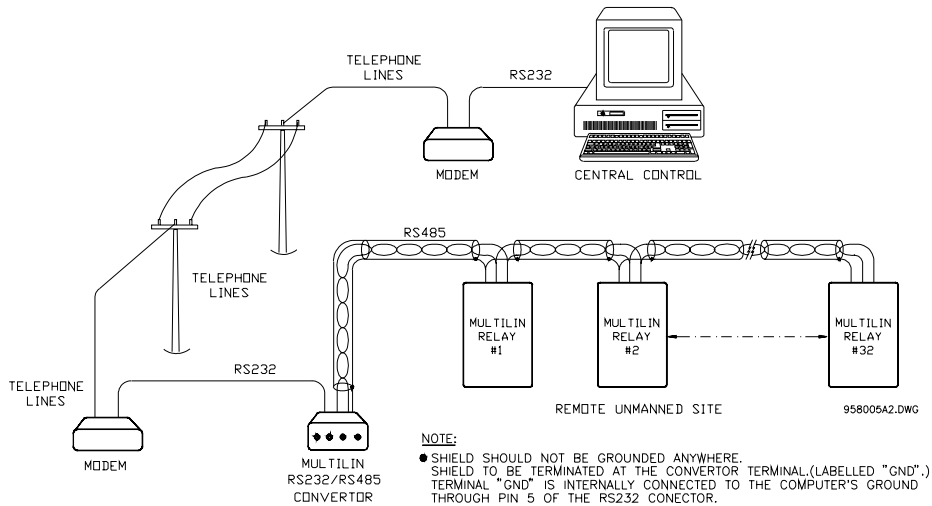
TELEPHONE LINES

RS232

MODEM

CENTRAL CONTROL

RS485

TELEPHONE LINES

MULTILIN RELAY #1

MULTILIN RELAY #2

MULTILIN RELAY #32

TELEPHONE LINES

RS232

REMOTE UNMANNED SITE

958005A2.DWG

MODEM

MULTILIN RS232/RS485 CONVERTOR

NOTE:

● SHIELD SHOULD NOT BE GROUNDED ANYWHERE.
SHIELD TO BE TERMINATED AT THE CONVERTOR TERMINAL.(LABELLED "GND".)
TERMINAL "GND" IS INTERNALLY CONNECTED TO THE COMPUTER'S GROUND THROUGH PIN 5 OF THE RS232 CONECTOR.